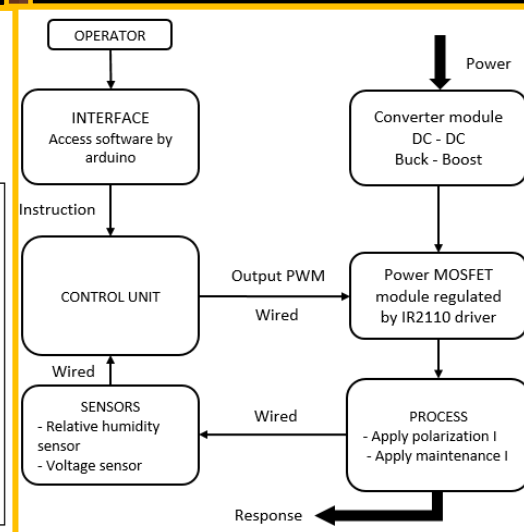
OPERATOR

Power

INTERFACE
Access software by arduino

Converter module
DC - DC
Buck - Boost

Instruction

CONTROL UNIT

Output PWM

Wired

Power MOSFET module regulated by IR2110 driver

Wired

SENSORS
- Relative humidity sensor
- Voltage sensor

Wired

PROCESS
- Apply polarization I
- Apply maintenance I

Response